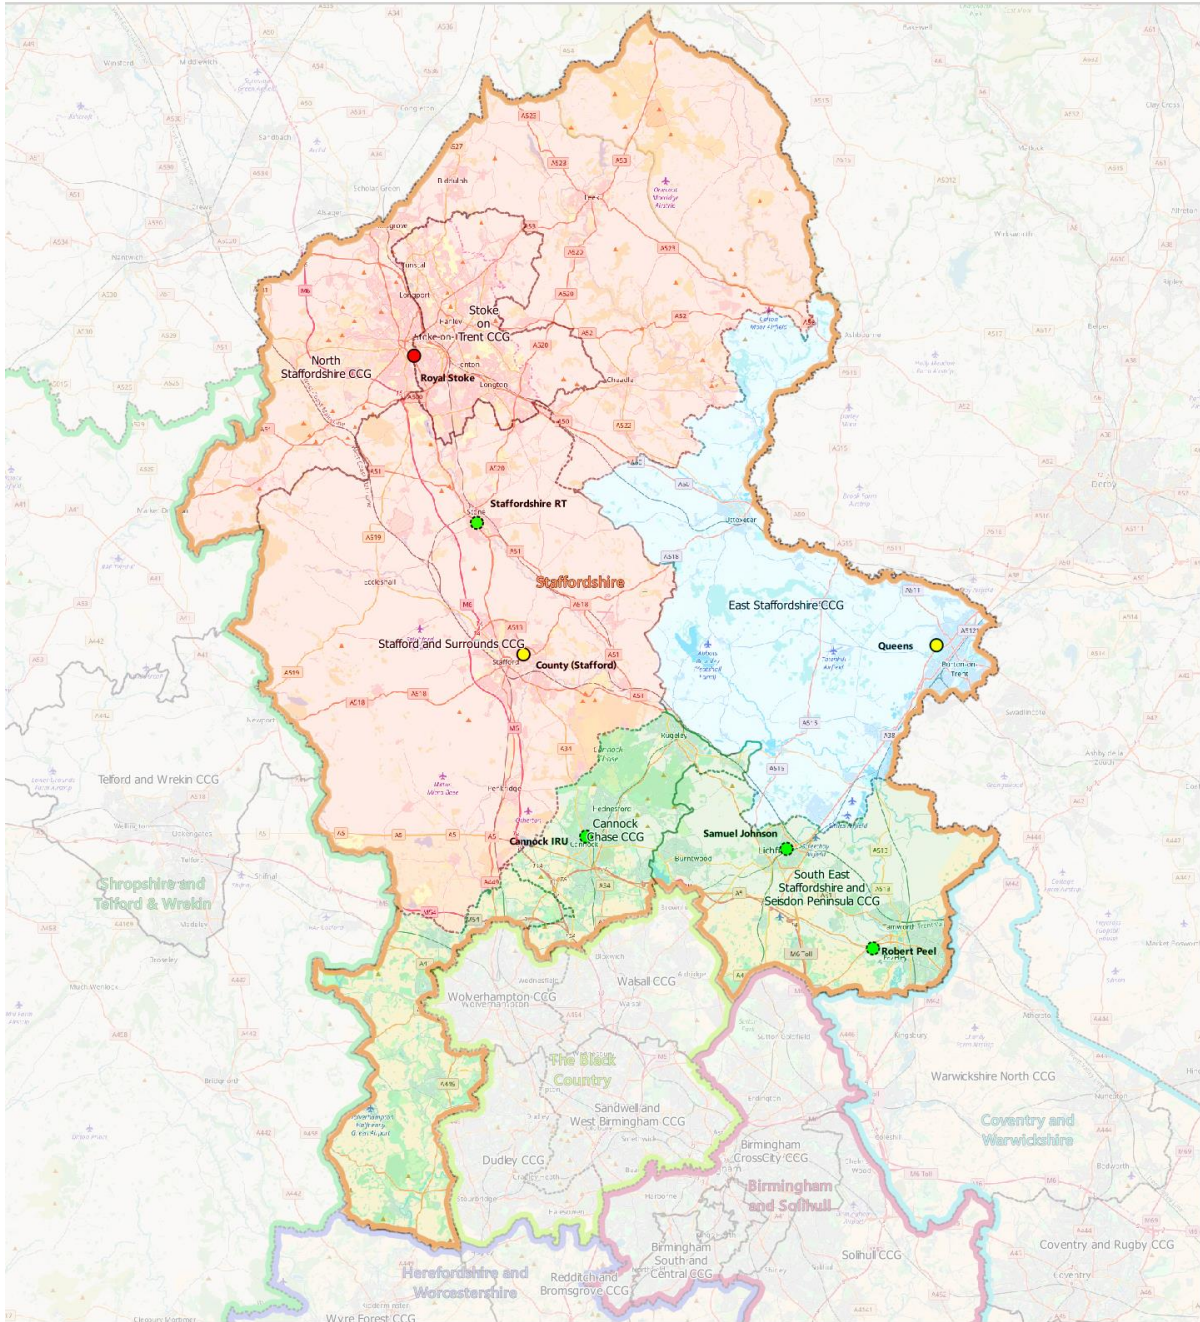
Stoke on Trent CCG
North Staffordshire CCG
Royal Stoke
Staffordshire RT
Staffordshire
East Staffordshire CCG
Queens
Stafford and Surrounds CCG
County (Stafford)
Telford and Wrekin CCG
Cannock Chase CCG
Cannock IRU
Samuel Johnson
South East Staffordshire and Seisdon Peninsula CCG
Robert Peel
Shropshire and Telford & Wrekin
Wolverhampton CCG
Walsall CCG
The Black Country
Sandwell and West Birmingham CCG
Warwickshire North CCG
Coventry and Warwickshire
Birmingham CrossCity CCG
Dudley CCG
Birmingham and Solihull
Solihull CCG
Coventry and Rugby CCG
Birmingham South and Central CCG
Herefordshire and Worcestershire
Redditch and Bromsgrove CCG
Wyre Forest CCG